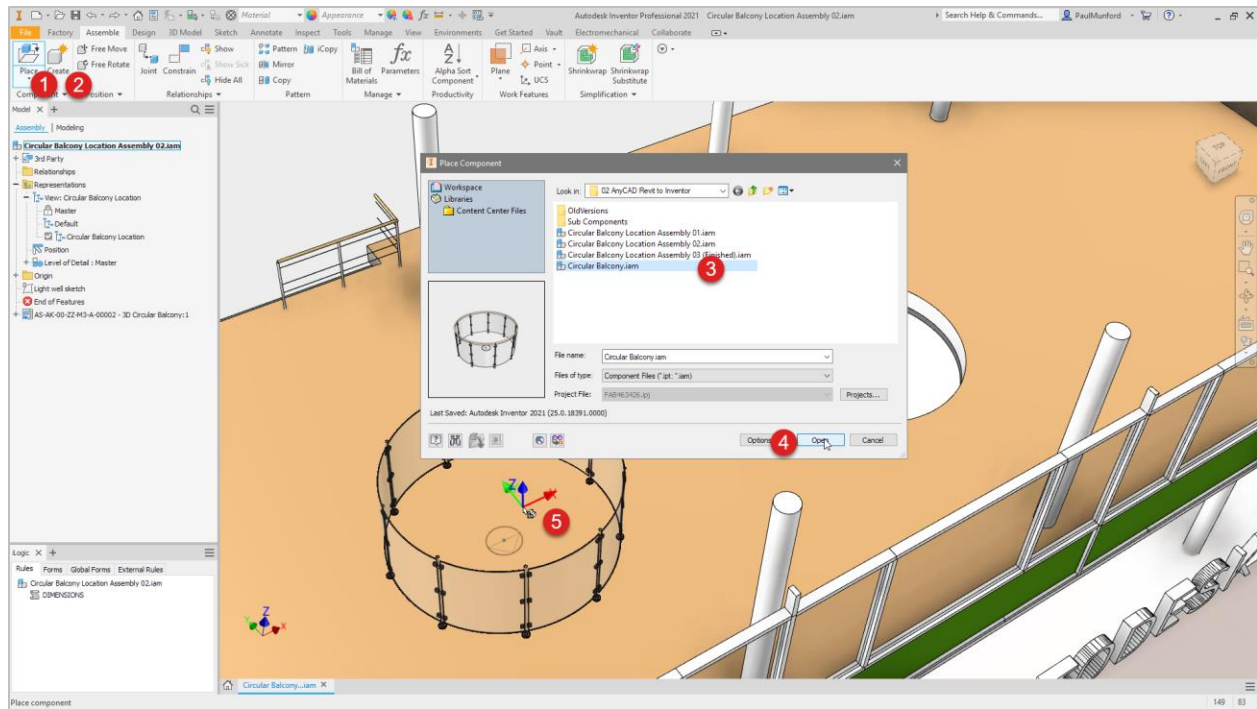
Material Appearance Autodesk Inventor Professional 2021 Circular Balcony Location Assembly 02.iam Search Help & Commands... PaulMunford

File Factory Assemble Design 3D Model Sketch Annotate Inspect Tools Manage View Environments Get Started Vault Electromechanical Collaborate

Place Create Free Move Free Rotate Joint Constrain Show Show Sick Hide All Pattern iCopy Mirror Copy Bill of Materials Parameters Alpha Sort Component Plane Axis Point UCS Shrinkwrap Shrinkwrap Substitute

Component Position Relationships Pattern Manage Productivity Work Features Simplification

1 2

Model

Assembly | Modeling

Circular Balcony Location Assembly 02.iam
3rd Party
Relationships
Representations
View: Circular Balcony Location
Master
Default
Circular Balcony Location
Position
Level of Detail : Master
Origin
Light well sketch
End of Features
AS-AK-00-ZZ-M3-A-00002 - 3D Circular Balcony:1

Place Component

Workspace
Libraries
Content Center Files

Look in: 02 AnyCAD Revit to Inventor

OldVersions
Sub Components
Circular Balcony Location Assembly 01.iam
Circular Balcony Location Assembly 02.iam
Circular Balcony Location Assembly 03 (Finished).iam
Circular Balcony.iam

3

File name: Circular Balcony.iam
Files of type: Component Files (*.ipt; *.iam)
Project File: FAB463426.ipj
Projects...

Last Saved: Autodesk Inventor 2021 (25.0.18391.0000)

Options 4 Open Cancel

5

Logic

Rules Forms Global Forms External Rules

Circular Balcony Location Assembly 02.iam
DIMENSIONS

Circular Balcony...iam

Place component 149 83